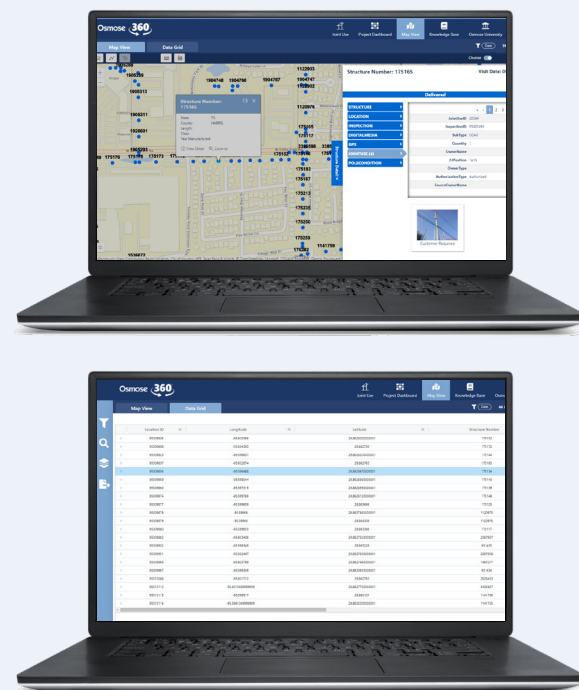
Osmose 360

Joint Use Project Dashboard Map View Knowledge Base Osmose University

Map View Data Grid

Structure Number: 175165

Visit Detail

Delivered

STRUCTURE
LOCATION
INSPECTION
DIGITALMEDIA
GPS
JOINTUSE (4)
POLECONDITION

Structure Number: 175165

Customer Requires

1904748 1904747 1122003 1900313 1900311 1122976 175170 175171 175162 175163 175161 175167 175250 1141750

Osmose 360

Joint Use Project Dashboard Map View Knowledge Base Osmose

Map View Data Grid

| Structure ID | Longitude | Latitude | Structure Number |
|---|---|---|---|
| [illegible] | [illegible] | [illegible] | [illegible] |